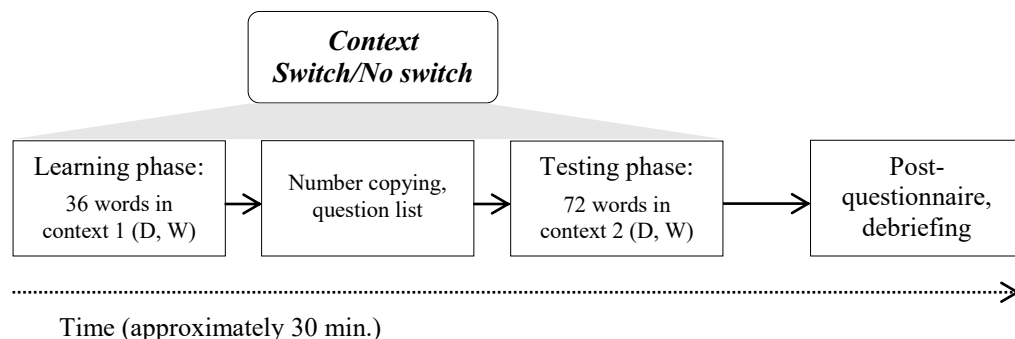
Context
Switch/No switch

Learning phase:
36 words in context 1 (D, W)

Number copying, question list

Testing phase:
72 words in context 2 (D, W)

Post-questionnaire, debriefing

Time (approximately 30 min.)